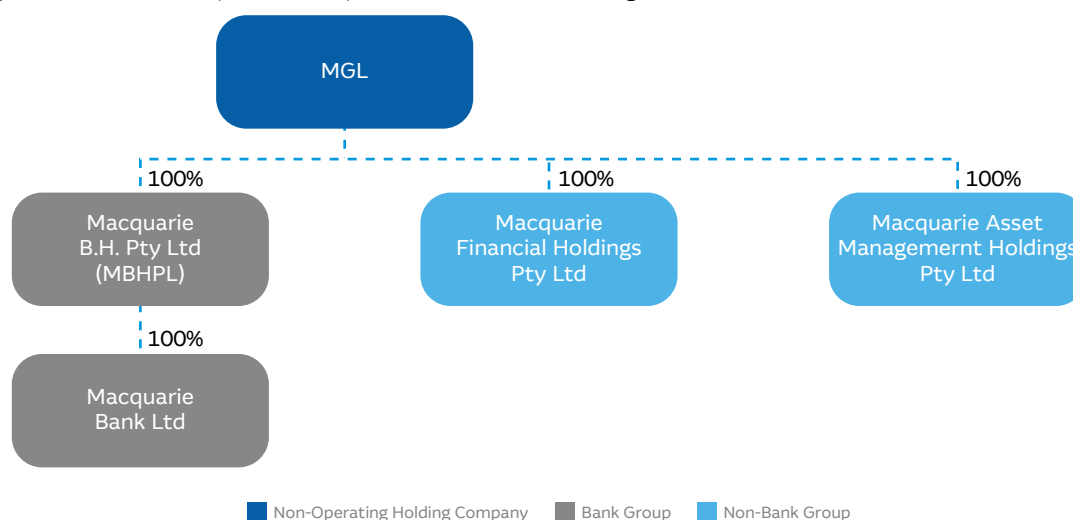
MGL

100%

Macquarie B.H. Pty Ltd (MBHPL)

100%

Macquarie Financial Holdings Pty Ltd

100%

Macquarie Asset Managemernt Holdings Pty Ltd

100%

Macquarie Bank Ltd

Non-Operating Holding Company
Bank Group
Non-Bank Group